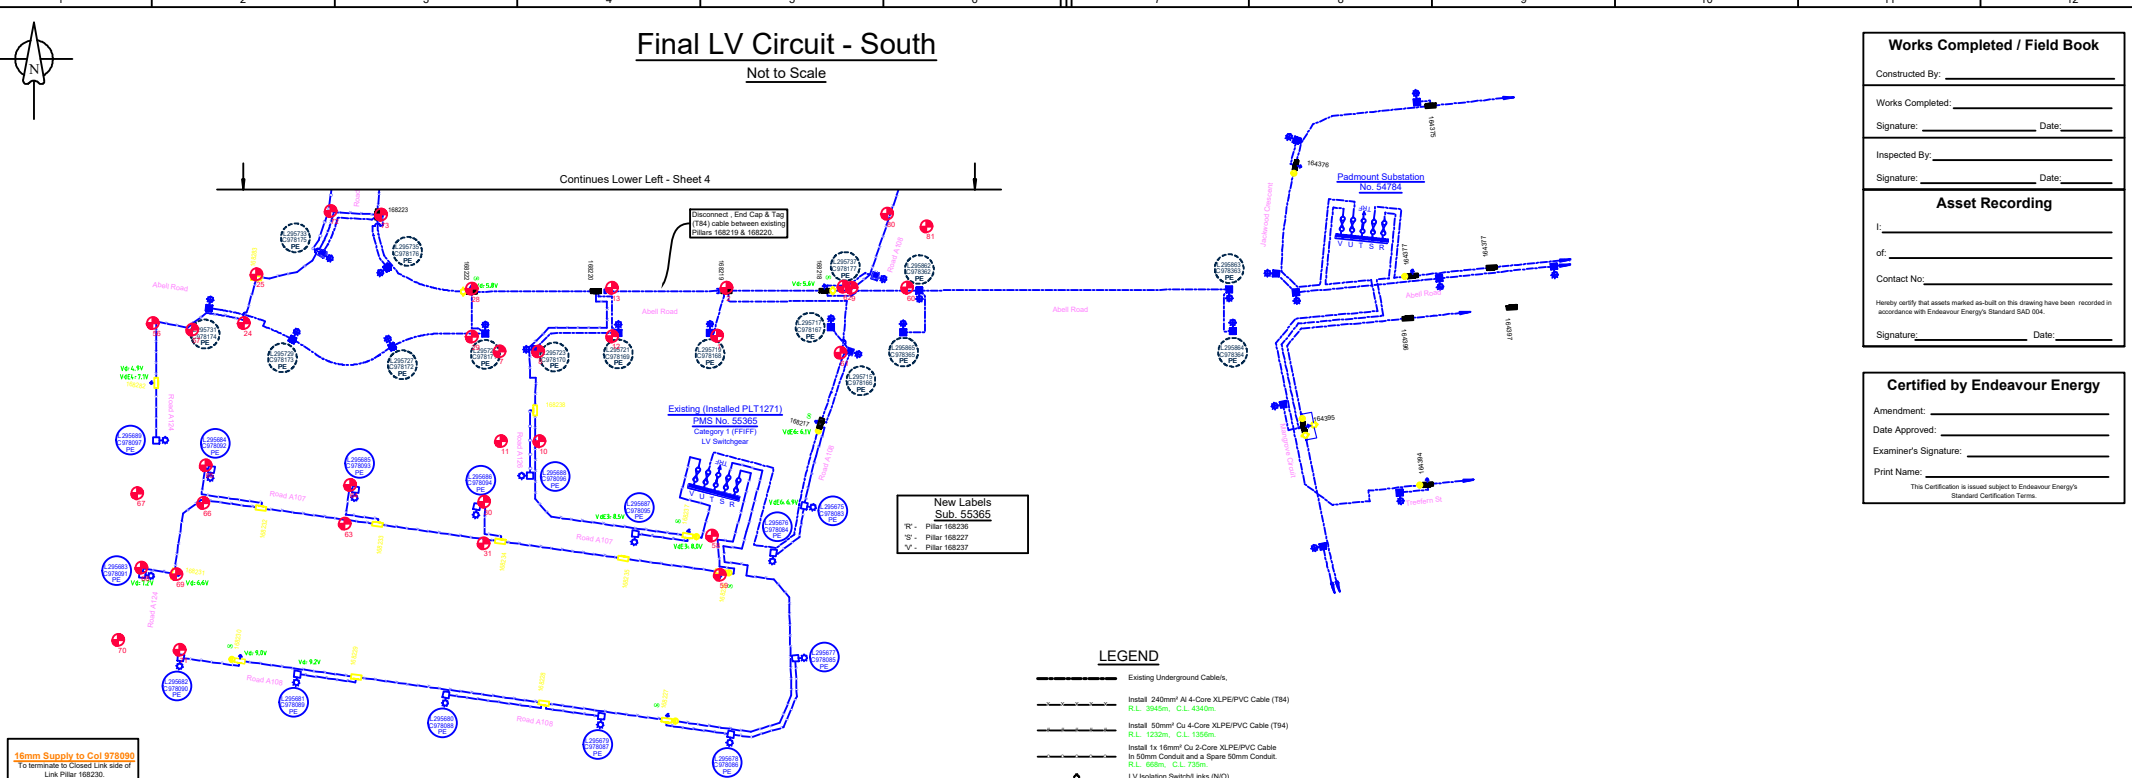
Final LV Circuit - South

Not to Scale

N

Continues Lower Left - Sheet 4

Disconnect , End Cap & Tag (T84) cable between existing Pillars 168219 & 168220.

Existing (Installed PLT1271)
PMS No. 55365
Category 1 (FFIFF)
LV Switchgear

Padmount Substation
No. 54784

New Labels
Sub. 55365

'R' - Pillar 168236
'S' - Pillar 168227
'V' - Pillar 168237

Abell Road

Road A107

Road A108

Road A106

Road A124

Jindavend Crescent

Freeform St

LEGEND

Existing Underground Cable/s,

Install 240mm² Al 4-Core XLPE/PVC Cable (T84)
R.L. 3945m. C.L. 4340m.

Install 50mm² Cu 4-Core XLPE/PVC Cable (T94)
R.L. 1232m. C.L. 1356m.

Install 1x 16mm² Cu 2-Core XLPE/PVC Cable In 50mm Conduit and a Spare 50mm Conduit.
R.L. 668m. C.L. 735m.

LV Isolation Switch/Links (N/O)

16mm Supply to Col 978090
To terminate to Closed Link side of Link Pillar 168230.

Works Completed / Field Book

Constructed By:

Works Completed:

Signature: Date:

Inspected By:

Signature: Date:

Asset Recording

I:

of:

Contact No:

Hereby certify that assets marked as-built on this drawing have been recorded in accordance with Endeavour Energy's Standard SAD 004.

Signature: Date:

Certified by Endeavour Energy

Amendment:

Date Approved:

Examiner's Signature:

Print Name:

This Certification is issued subject to Endeavour Energy's Standard Certification Terms.